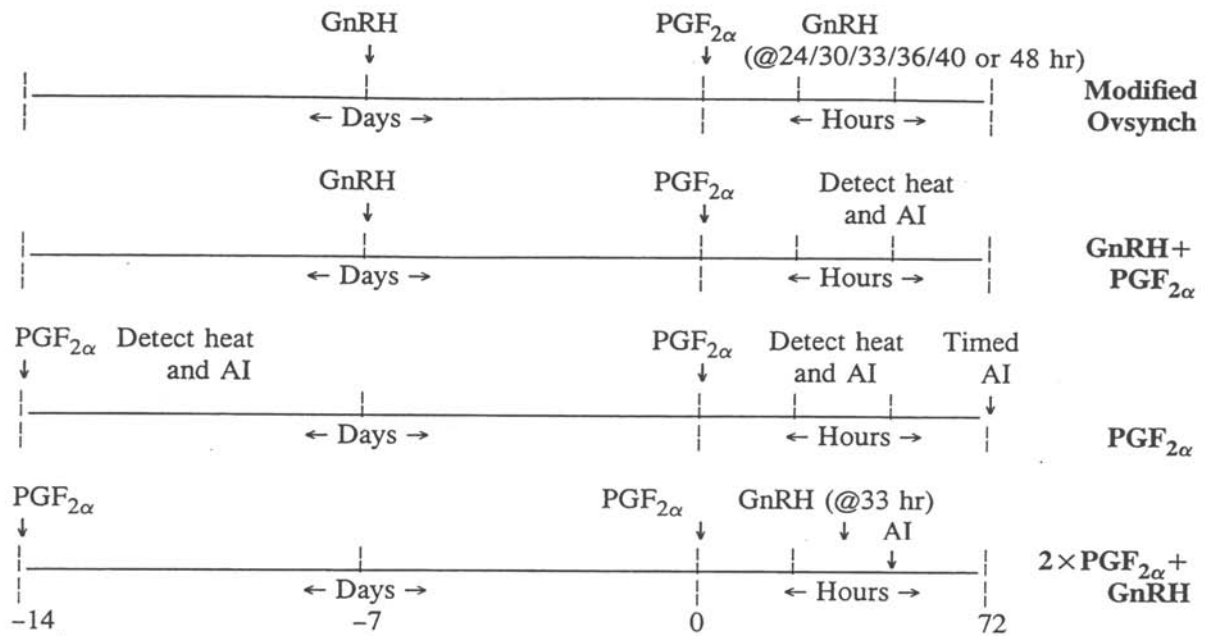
GnRH
$PGF_{2\alpha}$
GnRH (@24/30/33/36/40 or 48 hr)
← Days →
← Hours →
**Modified Ovsynch**

GnRH
$PGF_{2\alpha}$
Detect heat and AI
← Days →
← Hours →
**GnRH+ $PGF_{2\alpha}$**

$PGF_{2\alpha}$
Detect heat and AI
$PGF_{2\alpha}$
Detect heat and AI
Timed AI
← Days →
← Hours →
**$PGF_{2\alpha}$**

$PGF_{2\alpha}$
$PGF_{2\alpha}$
GnRH (@33 hr)
AI
← Days →
← Hours →
**2×$PGF_{2\alpha}$+ GnRH**

−14
−7
0
72